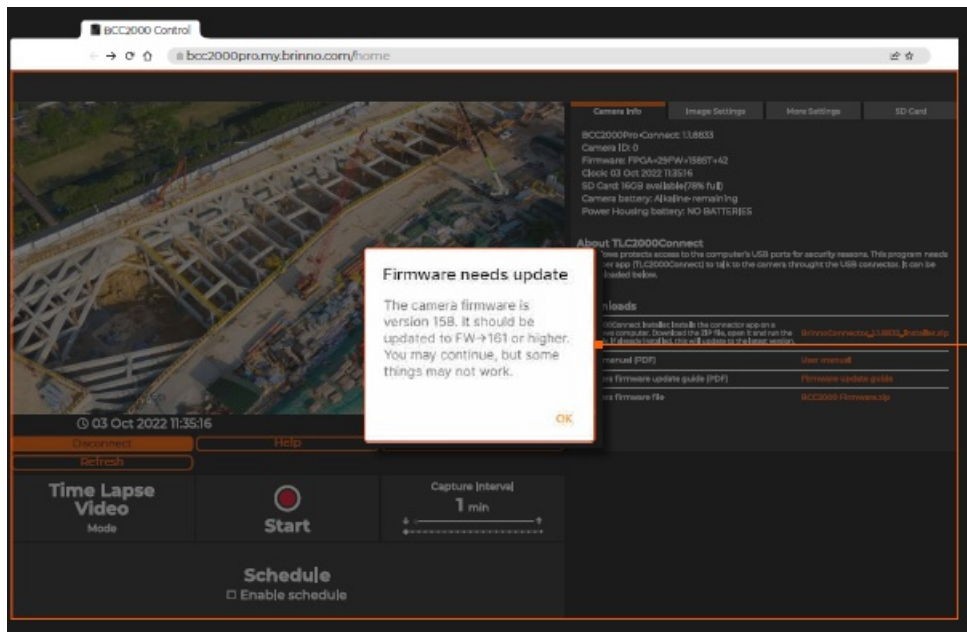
BCC2000 Control

bcc2000pro.my.brinno.com/home

Camera Info | Image Settings | More Settings | SD Card

BCC2000Pro-Connect: 1.1.8833
Camera ID: 0
Firmware: FPGA+29FW+158BT+42
Clock: 03 Oct 2022 11:35:16
SD Card: 16GB available(78% full)
Camera battery: Alkaline remaining
Power Housing battery: NO BATTERIES

About TLC2000Connect
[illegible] protects access to the computer's USB ports for security reasons. This program needs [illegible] app (TLC2000Connect) to talk to the camera throught the USB connector. It can be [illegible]loaded below.

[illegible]nloads
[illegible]2000Connect Installer. Installs the connector app on a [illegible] computer. Download the ZIP file, open it and run the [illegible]. If already installed, this will update to the latest version. | BrinnoConnector_1.1.8833_Installer.zip
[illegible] manual (PDF) | User manual
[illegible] firmware update guide (PDF) | Firmware update guide
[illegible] firmware file | BCC2000 Firmware.zip

Firmware needs update
The camera firmware is version 158. It should be updated to FW→161 or higher. You may continue, but some things may not work.
OK

03 Oct 2022 11:35:16
Disconnect
Help
Refresh

Time Lapse Video
Mode

Start

Capture Interval
1 min

Schedule
Enable schedule